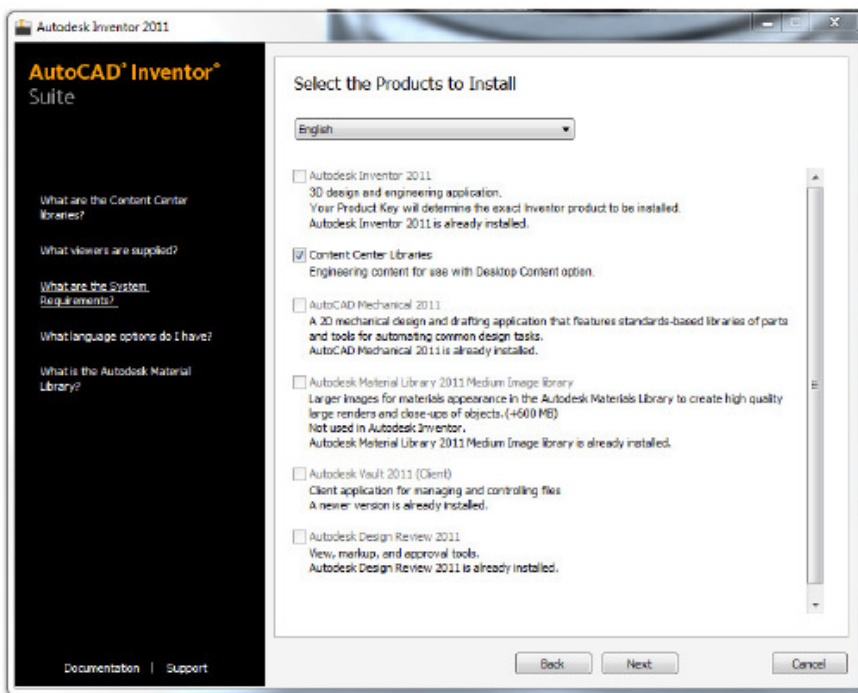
Autodesk Inventor 2011

AutoCAD® Inventor® Suite

What are the Content Center libraries?

What viewers are supplied?

What are the System Requirements?

What language options do I have?

What is the Autodesk Material Library?

Documentation | Support

Select the Products to Install

English

Autodesk Inventor 2011
3D design and engineering application.
Your Product Key will determine the exact Inventor product to be installed.
Autodesk Inventor 2011 is already installed.

Content Center Libraries
Engineering content for use with Desktop Content option.

AutoCAD Mechanical 2011
A 2D mechanical design and drafting application that features standards-based libraries of parts and tools for automating common design tasks.
AutoCAD Mechanical 2011 is already installed.

Autodesk Material Library 2011 Medium Image library
Larger images for materials appearance in the Autodesk Materials Library to create high quality large renders and close-ups of objects. (+600 MB)
Not used in Autodesk Inventor.
Autodesk Material Library 2011 Medium Image library is already installed.

Autodesk Vault 2011 (Client)
Client application for managing and controlling files
A newer version is already installed.

Autodesk Design Review 2011
View, markup, and approval tools.
Autodesk Design Review 2011 is already installed.

Back Next Cancel